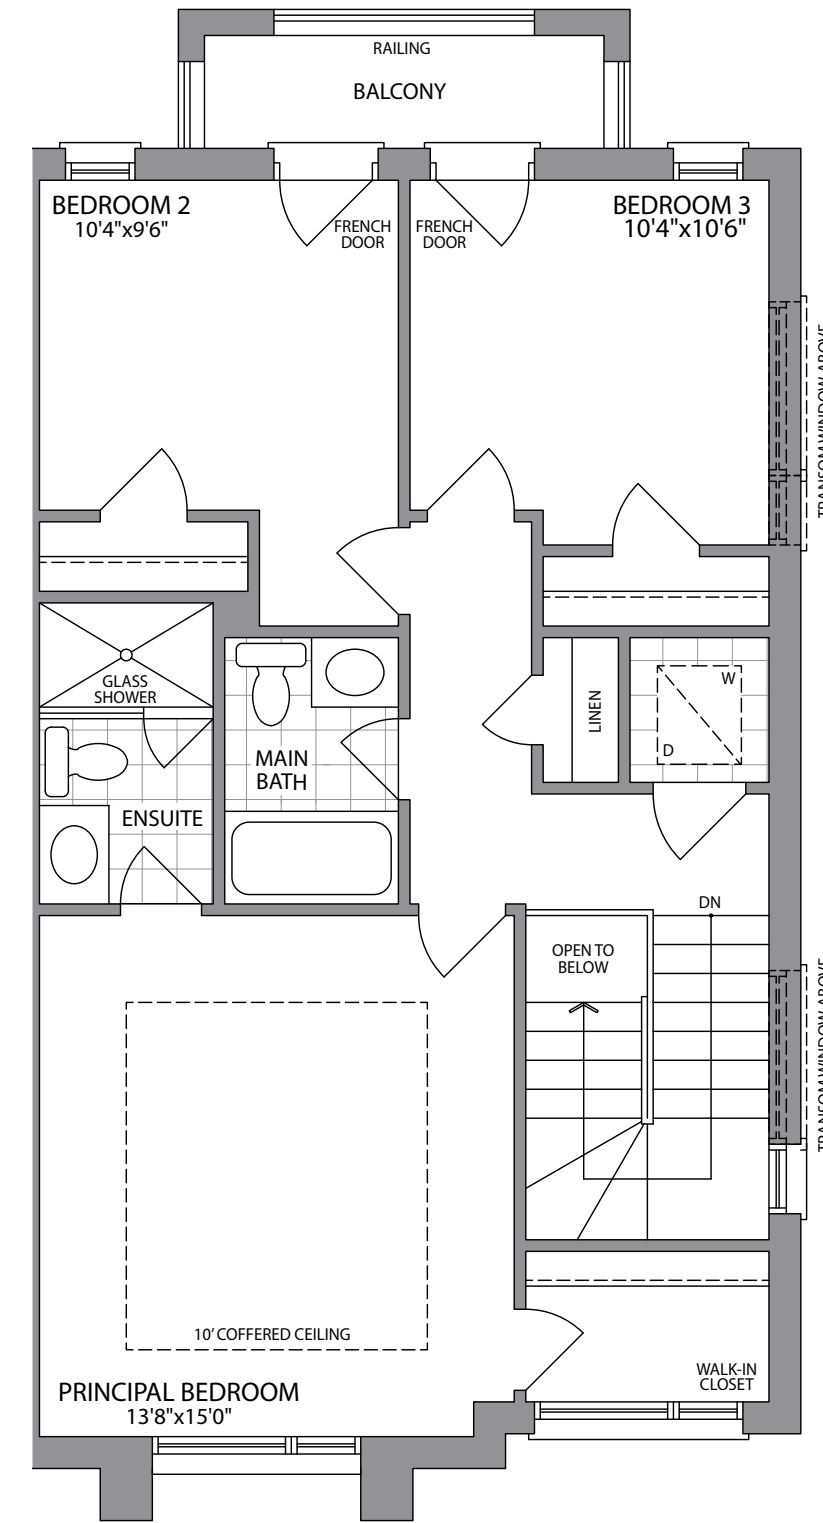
RAILING

BALCONY

BEDROOM 2
10'4"x9'6"

FRENCH DOOR

FRENCH DOOR

BEDROOM 3
10'4"x10'6"

TRANSOM WINDOW ABOVE

GLASS SHOWER

ENSUITE

MAIN BATH

LINEN

W

D

DN

OPEN TO BELOW

TRANSOM WINDOW ABOVE

10' COFFERED CEILING

WALK-IN CLOSET

PRINCIPAL BEDROOM
13'8"x15'0"